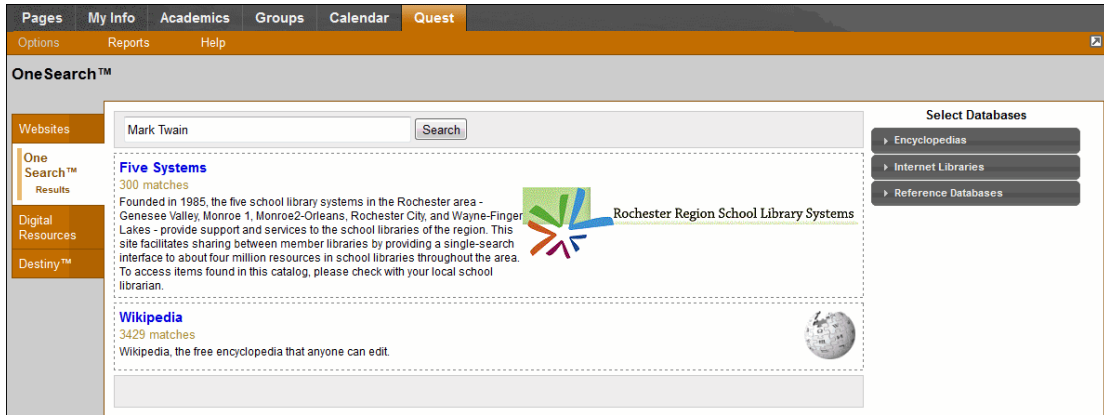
Pages My Info Academics Groups Calendar Quest

Options Reports Help

OneSearch™

Websites

One Search™
Results

Digital Resources

Destiny™

Mark Twain

Search

Five Systems
300 matches
Founded in 1985, the five school library systems in the Rochester area - Genesee Valley, Monroe 1, Monroe2-Orleans, Rochester City, and Wayne-Finger Lakes - provide support and services to the school libraries of the region. This site facilitates sharing between member libraries by providing a single-search interface to about four million resources in school libraries throughout the area. To access items found in this catalog, please check with your local school librarian.

Rochester Region School Library Systems

Wikipedia
3429 matches
Wikipedia, the free encyclopedia that anyone can edit.

Select Databases

Encyclopedias

Internet Libraries

Reference Databases